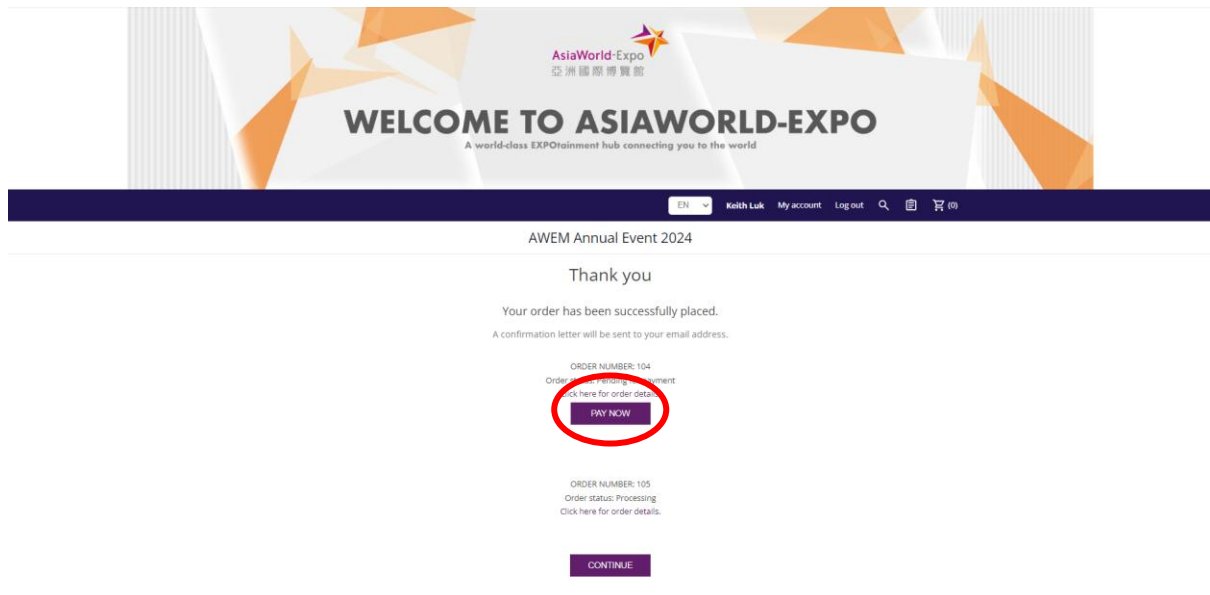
AsiaWorld-Expo
亞洲國際博覽館

WELCOME TO ASIAWORLD-EXPO
A world-class EXPOtainment hub connecting you to the world

EN Keith Luk My account Log out (0)

AWEM Annual Event 2024

Thank you

Your order has been successfully placed.

A confirmation letter will be sent to your email address.

ORDER NUMBER: 104
Order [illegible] Pending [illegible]ayment
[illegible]lick here for order details.

PAY NOW

ORDER NUMBER: 105
Order status: Processing
Click here for order details.

CONTINUE